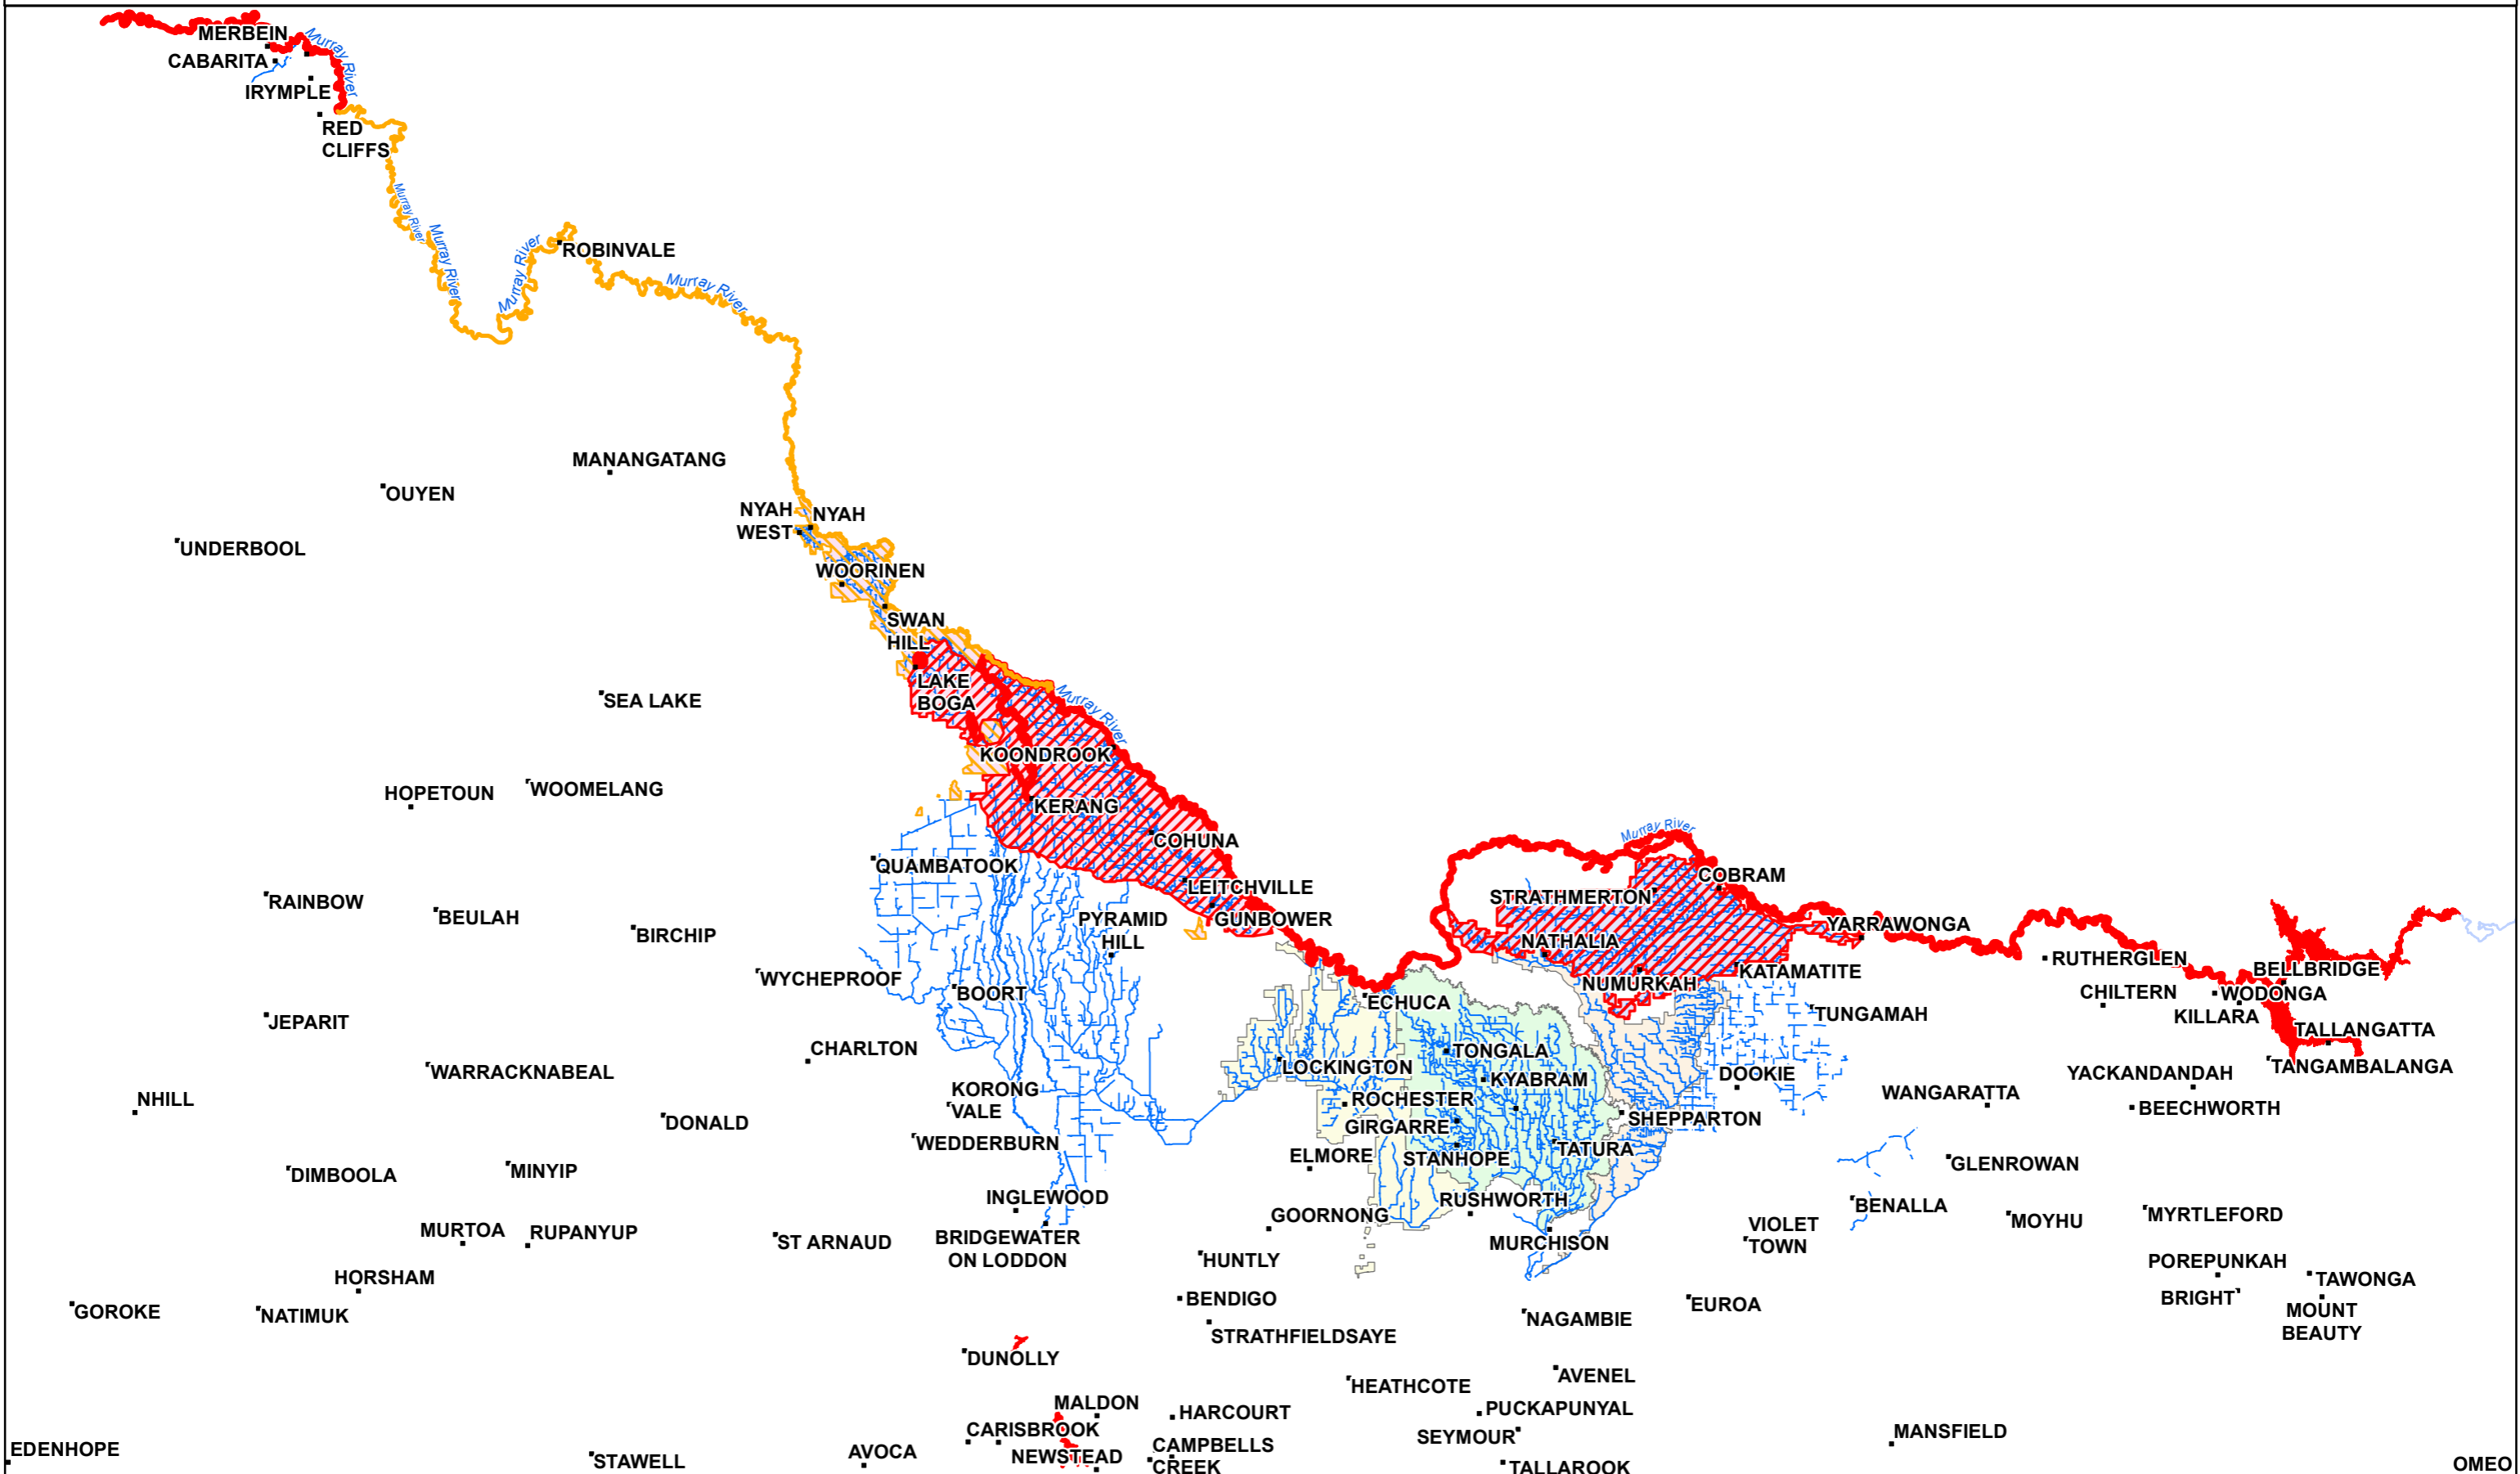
MERBEIN
CABARITA
IRYMPLE
RED CLIFFS
Murray River
Murray River
Murray River
Murray River
ROBINVALE
Murray River
MANANGATANG
OUYEN
UNDERBOOL
NYAH WEST
NYAH
WOORINEN
SWAN HILL
LAKE BOGA
Murray River
SEA LAKE
KOONDROOK
HOPETOUN
WOOMELANG
KERANG
COHUNA
QUAMBATOOK
Murray River
RAINBOW
BEULAH
BIRCHIP
LEITCHVILLE
GUNBOWER
PYRAMID HILL
STRATHMERTON
COBRAM
NATHALIA
YARRAWONGA
WYCHEPROOF
BOORT
KATAMATITE
NUMURKAH
RUTHERGLEN
BELLBRIDGE
CHILTERN
WODONGA
KILLARA
TALLANGATTA
TANGAMBALANGA
JEPARIT
ECHUCA
TUNGAMAH
CHARLTON
TONGALA
LOCKINGTON
KYABRAM
DOOKIE
WARRACKNABEAL
KORONG VALE
WANGARATTA
YACKANDANDAH
BEECHWORTH
NHILL
DONALD
ROCHESTER
GIRGARRE
SHEPPARTON
WEDDERBURN
TATURA
ELMORE
STANHOPE
GLENROWAN
DIMBOOLA
MINYIP
INGLEWOOD
RUSHWORTH
BENALLA
MOYHU
MYRTLEFORD
MURTOA
RUPANYUP
ST ARNAUD
BRIDGEWATER ON LODDON
GOORNONG
MURCHISON
VIOLET TOWN
HORSHAM
HUNTLY
POREPUNKAH
TAWONGA
GOROKE
NATIMUK
BENDIGO
EUROA
BRIGHT
MOUNT BEAUTY
STRATHFIELDSAYE
NAGAMBIE
DUNOLLY
AVENEL
HEATHCOTE
MALDON
HARCOURT
PUCKAPUNYAL
CARISBROOK
SEYMOUR
MANSFIELD
EDENHOPE
STAWELL
AVOCA
NEWSTEAD
CAMPBELLS CREEK
TALLAROOK
OMEO